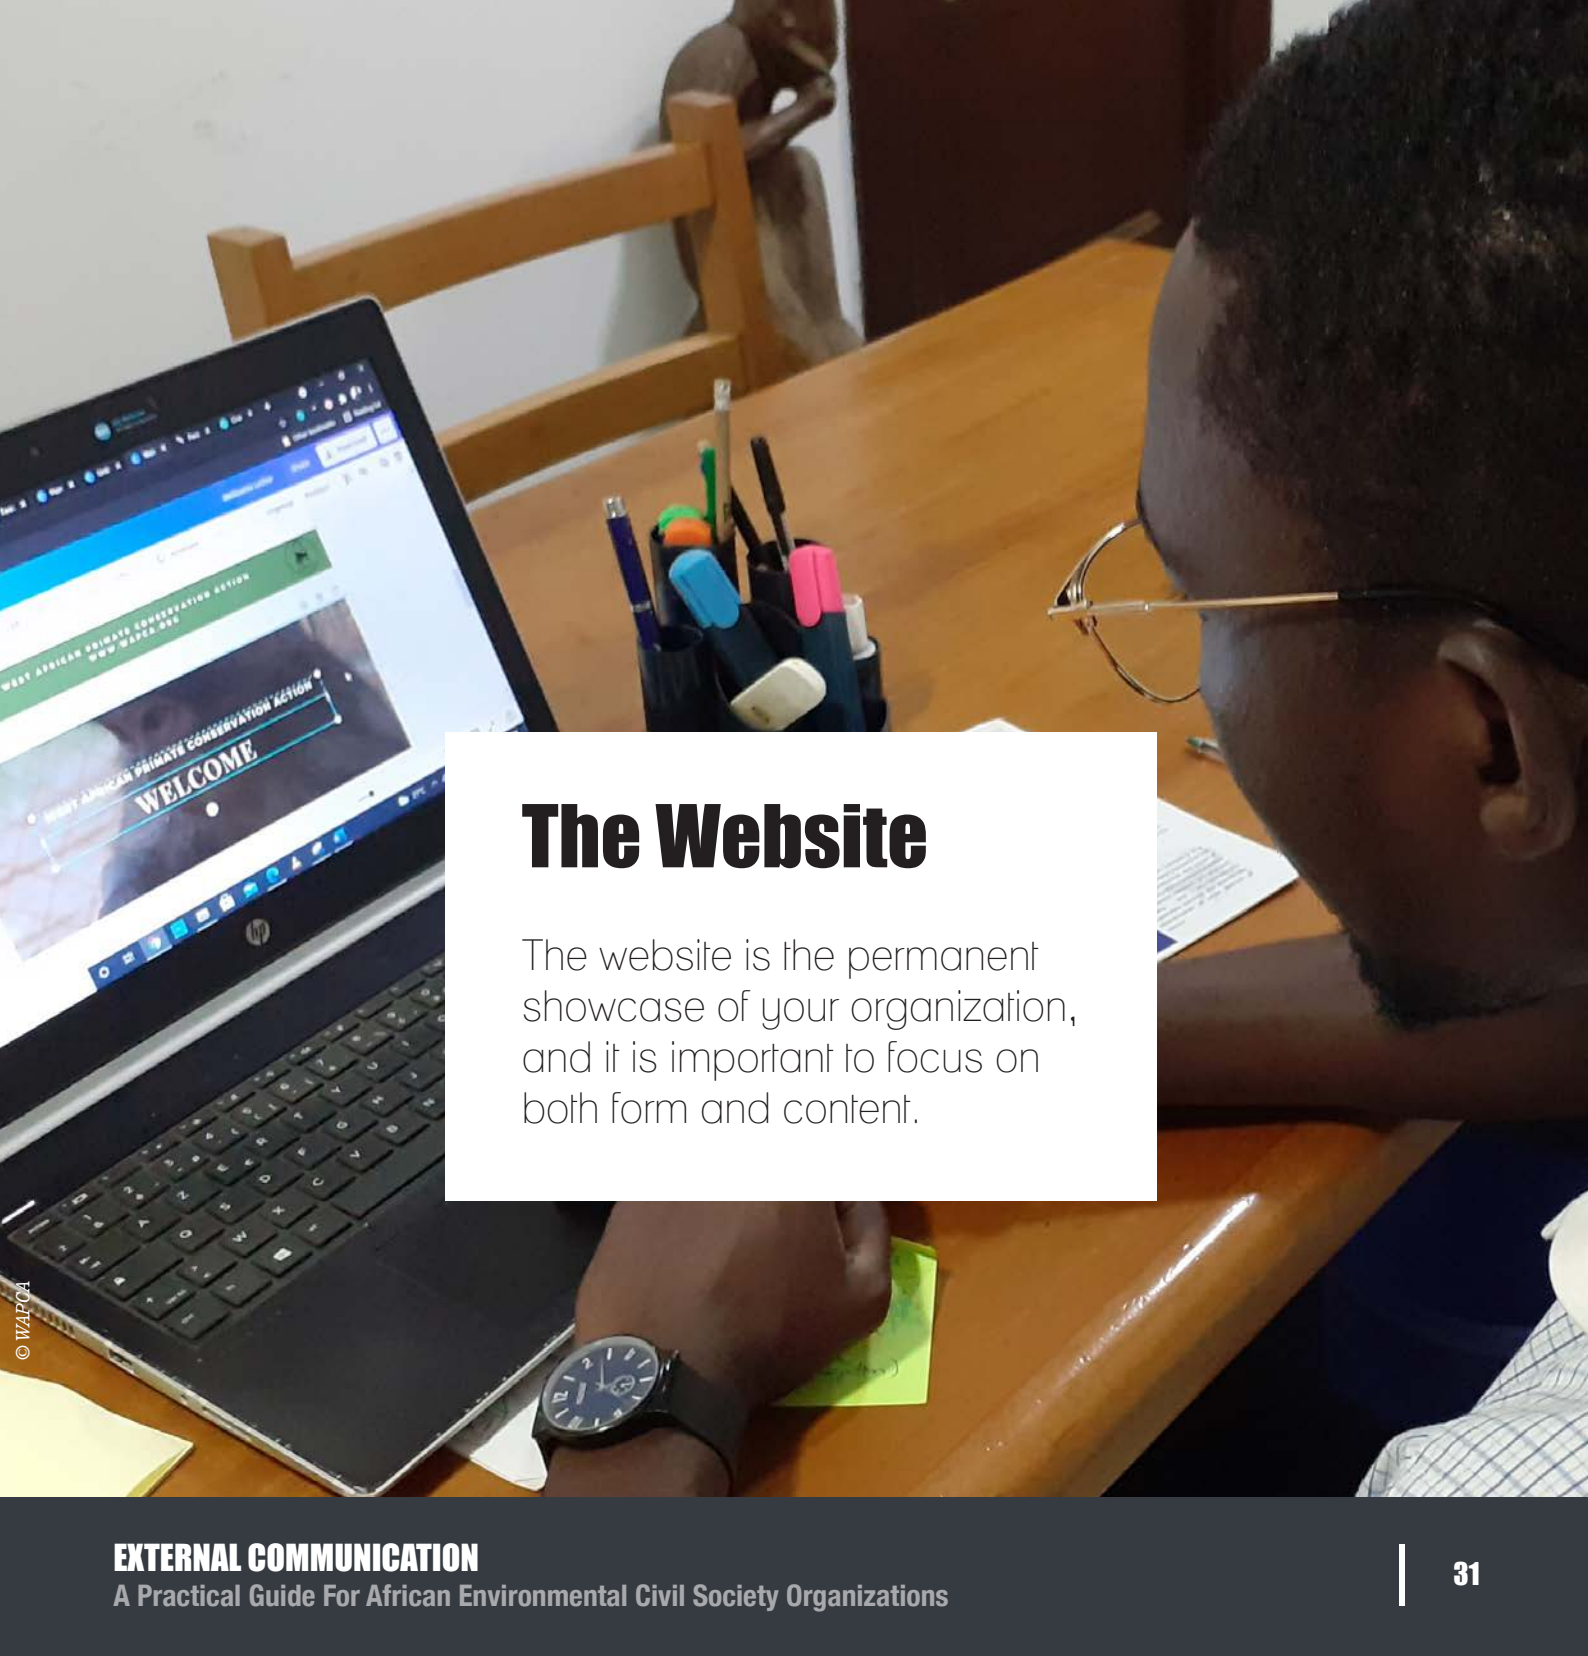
WEST AFRICAN PRIMATE CONSERVATION ACTION
WWW.WAPCA.ORG

WEST AFRICAN PRIMATE CONSERVATION ACTION
WELCOME

The Website

The website is the permanent showcase of your organization, and it is important to focus on both form and content.

© WAPCA

EXTERNAL COMMUNICATION
A Practical Guide For African Environmental Civil Society Organizations

31